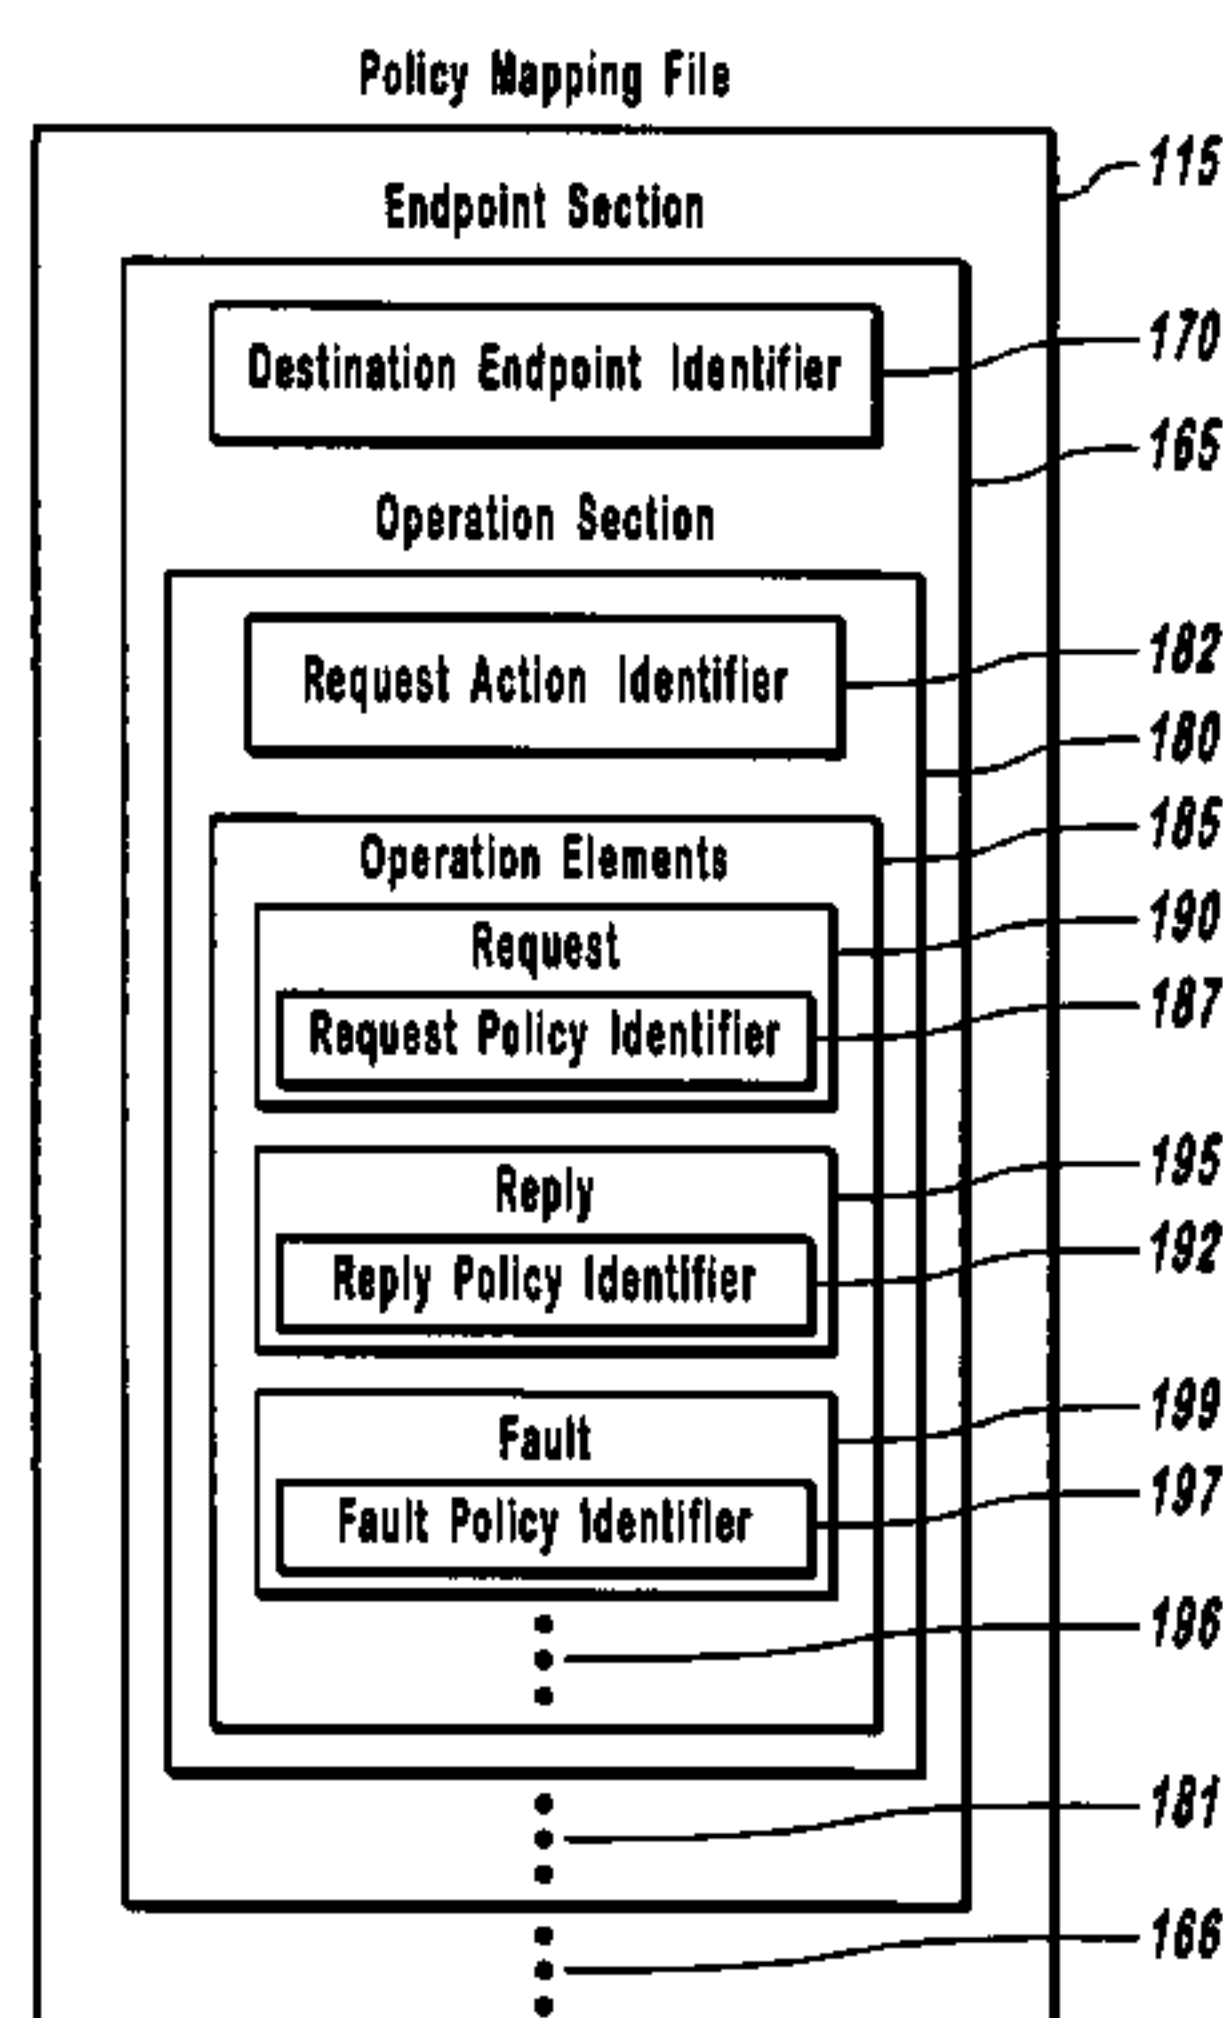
Policy Mapping File

115

Endpoint Section

Destination Endpoint Identifier

170

165

Operation Section

Request Action Identifier

182

180

Operation Elements

185

Request

190

Request Policy Identifier

187

Reply

195

Reply Policy Identifier

192

Fault

199

Fault Policy Identifier

197

196

181

166